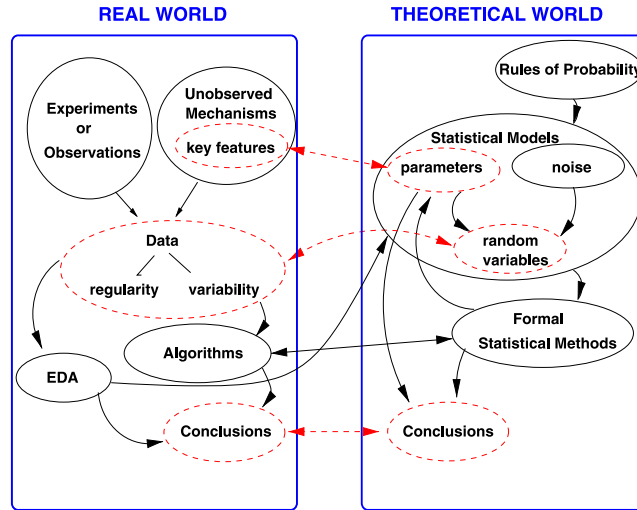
REAL WORLD

Experiments or Observations

Unobserved Mechanisms

key features

Data

regularity

variability

EDA

Algorithms

Conclusions

THEORETICAL WORLD

Rules of Probability

Statistical Models

parameters

noise

random variables

Formal Statistical Methods

Conclusions